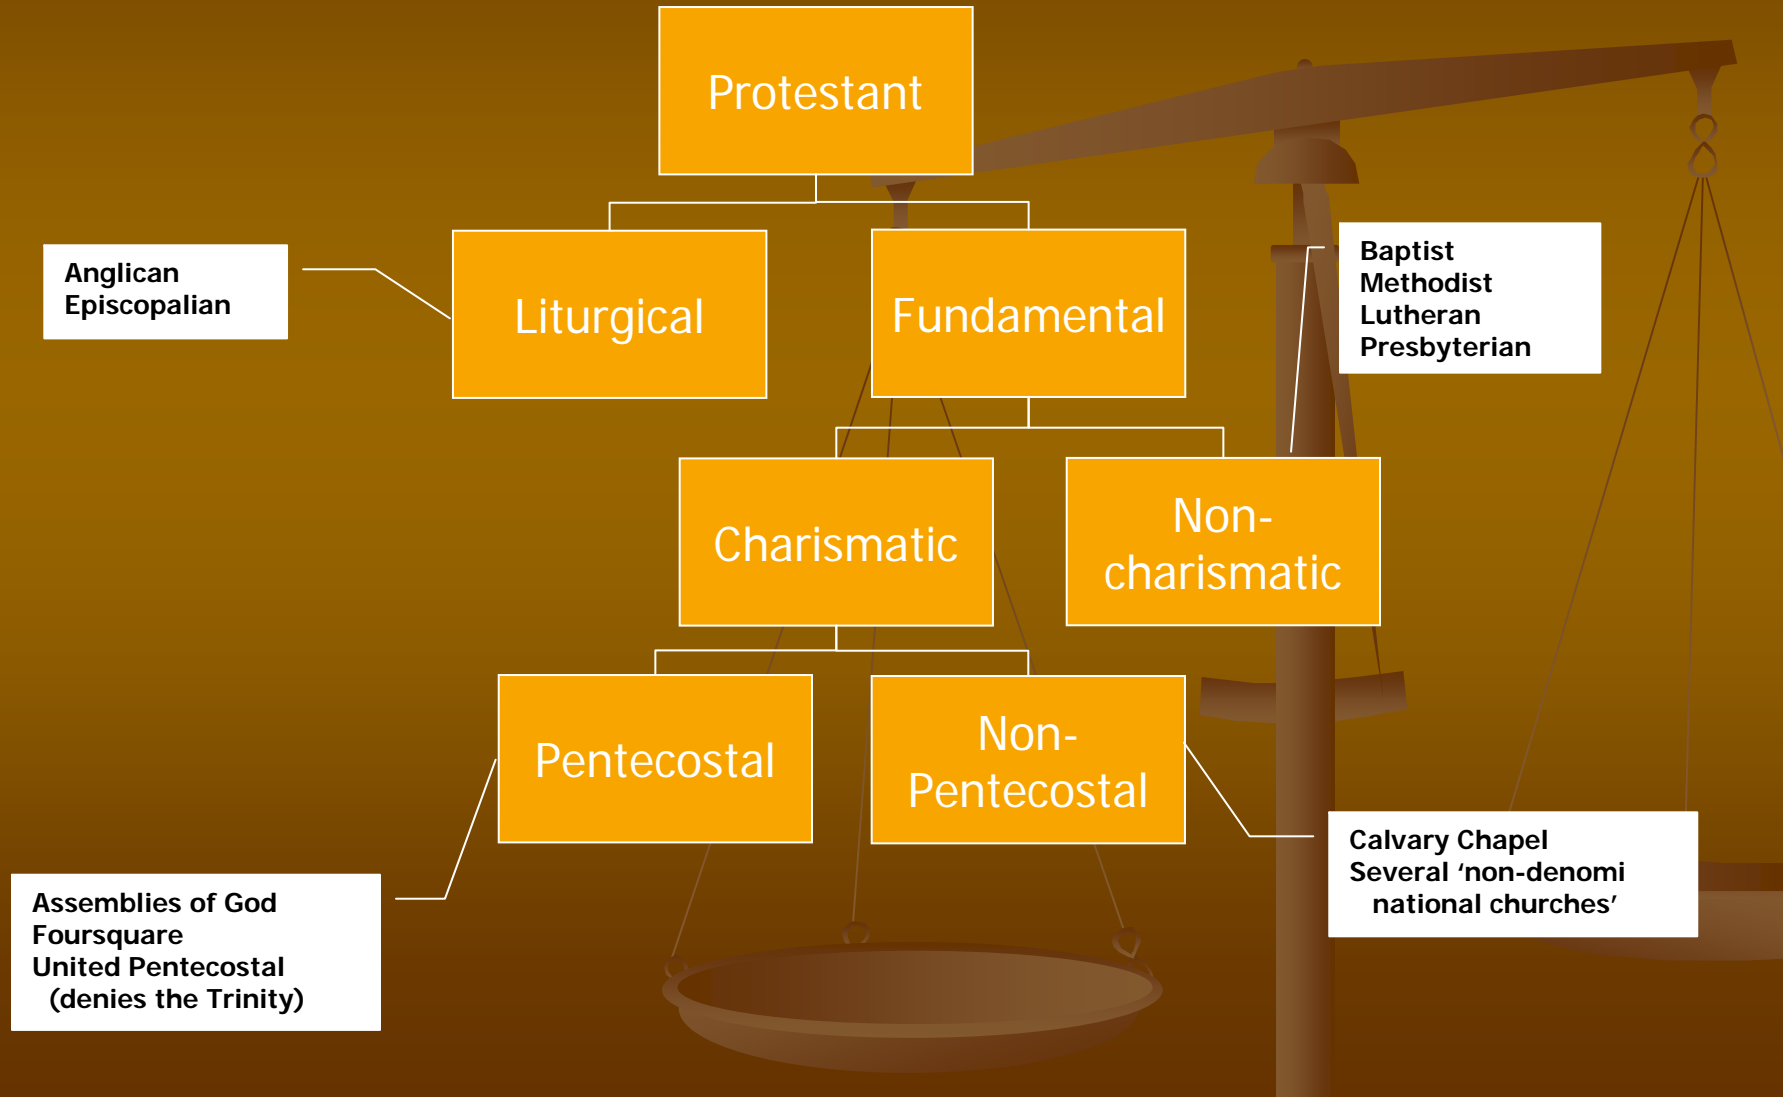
Protestant

Anglican
Episcopalian

Liturgical

Fundamental

Baptist
Methodist
Lutheran
Presbyterian

Charismatic

Non-charismatic

Pentecostal

Non-Pentecostal

Calvary Chapel
Several 'non-denomi national churches'

Assemblies of God
Foursquare
United Pentecostal
(denies the Trinity)